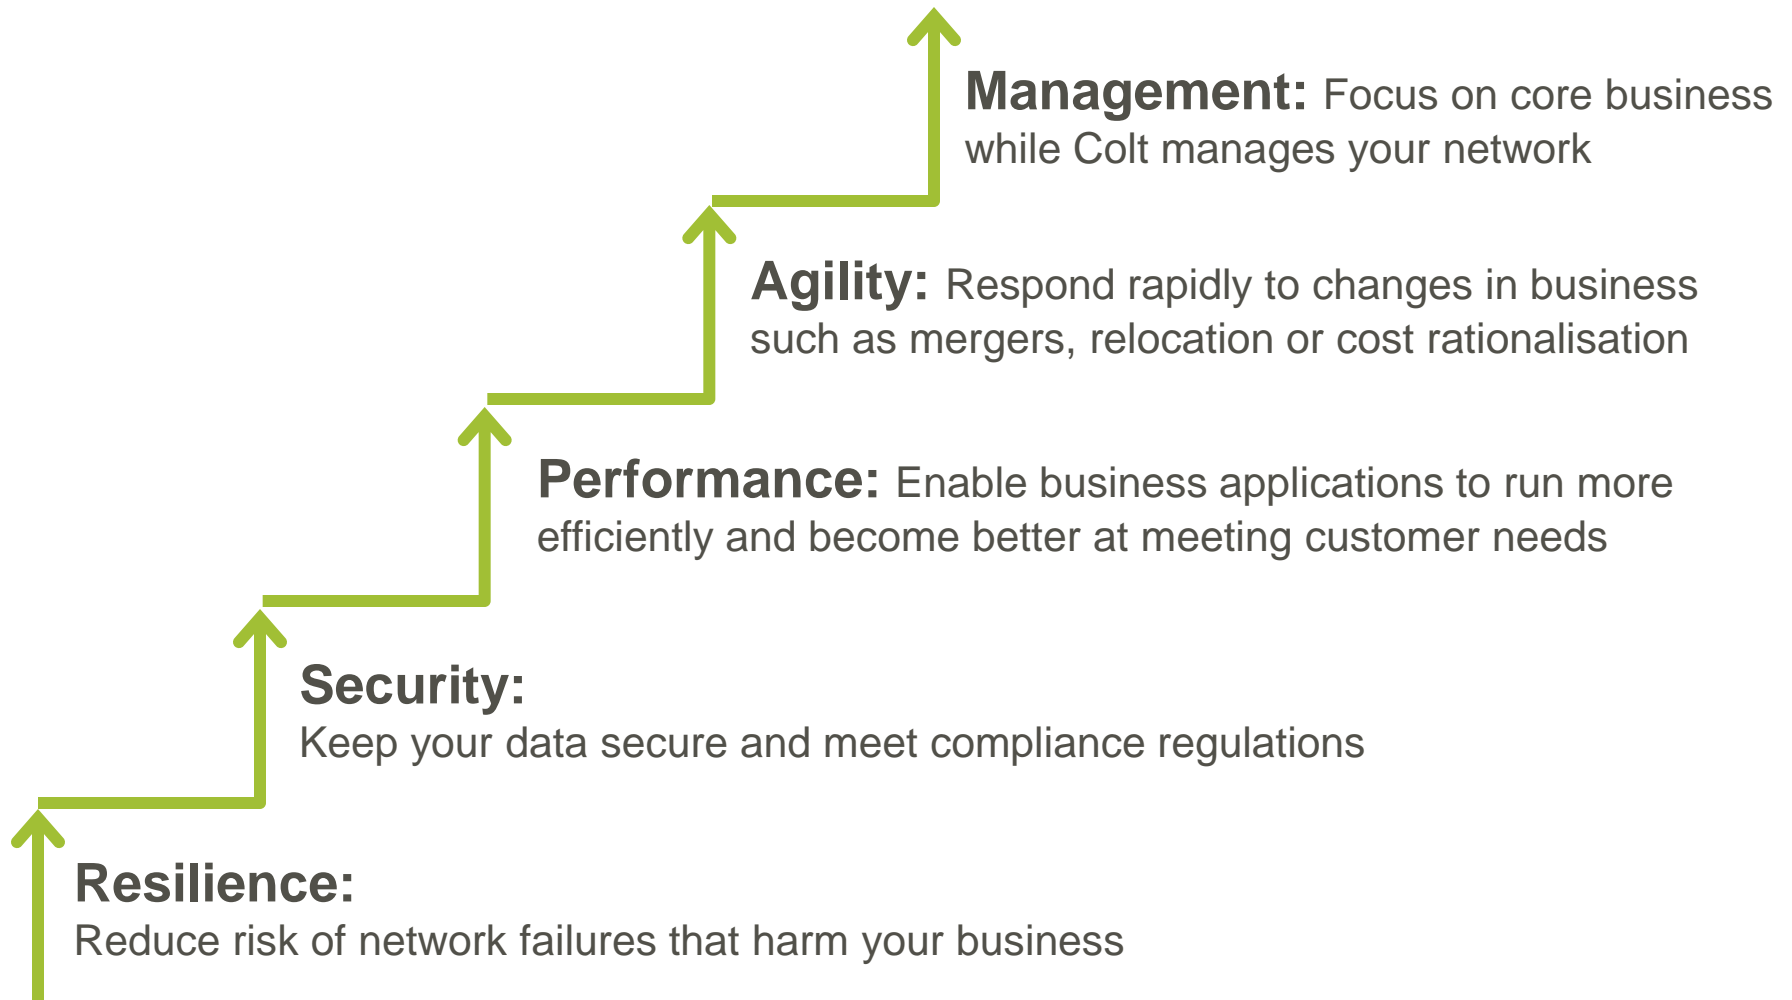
Management: Focus on core business while Colt manages your network

Agility: Respond rapidly to changes in business such as mergers, relocation or cost rationalisation

Performance: Enable business applications to run more efficiently and become better at meeting customer needs

Security:
Keep your data secure and meet compliance regulations

Resilience:
Reduce risk of network failures that harm your business